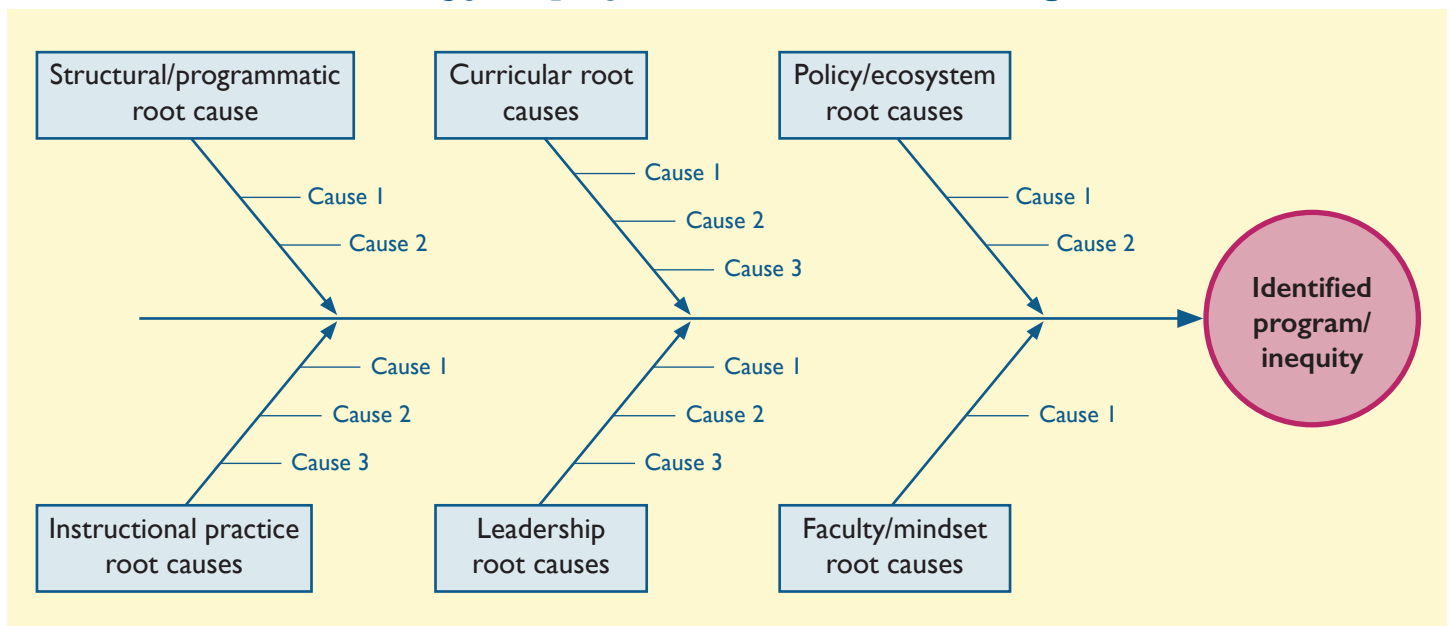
Structural/programmatic root cause

Cause 1

Cause 2

Curricular root causes

Cause 1

Cause 2

Cause 3

Policy/ecosystem root causes

Cause 1

Cause 2

Identified program/ inequity

Cause 1

Cause 2

Cause 3

Instructional practice root causes

Cause 1

Cause 2

Cause 3

Leadership root causes

Cause 1

Faculty/mindset root causes